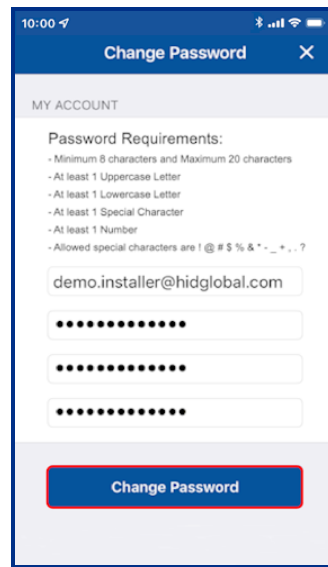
10:00

Change Password

MY ACCOUNT

Password Requirements:
- Minimum 8 characters and Maximum 20 characters
- At least 1 Uppercase Letter
- At least 1 Lowercase Letter
- At least 1 Special Character
- At least 1 Number
- Allowed special characters are ! @ # $ % & * - _ + , . ?

demo.installer@hidglobal.com

•••••••••••••

•••••••••••••

•••••••••••••

Change Password